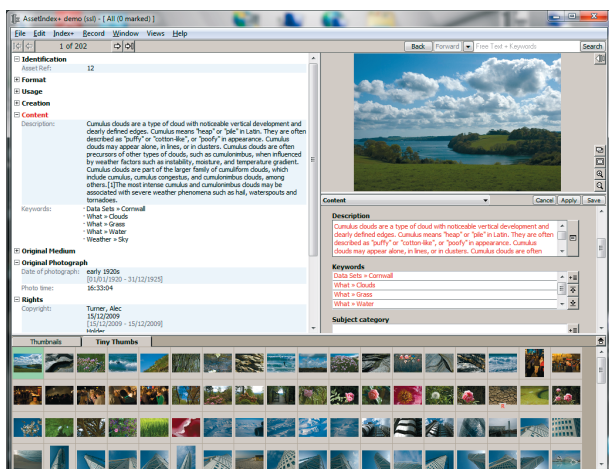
AssetIndex+ demo (ssl) - [ All (0 marked) ]

File Edit Index+ Record Window Views Help

1 of 202

Back Forward Free Text + Keywords Search

Identification
Asset Ref: 12
Format
Usage
Creation
Content
Description: Cumulus clouds are a type of cloud with noticeable vertical development and clearly defined edges. Cumulus means "heap" or "pile" in Latin. They are often described as "puffy" or "cotton-like", or "poofy" in appearance. Cumulus clouds may appear alone, in lines, or in clusters. Cumulus clouds are often precursors of other types of clouds, such as cumulonimbus, when influenced by weather factors such as instability, moisture, and temperature gradient. Cumulus clouds are part of the larger family of cumuliform clouds, which include cumulus, cumulus congestus, and cumulonimbus clouds, among others.[1]The most intense cumulus clouds may be associated with severe weather phenomena such as hail, waterspouts and tornadoes.
Keywords: Data Sets » Cornwall
What » Clouds
What » Grass
What » Water
Weather » Sky
Original Medium
Original Photograph
Date of photograph: early 1920s
[01/01/1920 - 31/12/1925]
Photo time: 16:33:04
Rights
Copyright: Turner, Alec
15/12/2009
[15/12/2009 - 15/12/2009]
Holder

Content
Cancel Apply Save
Description
Cumulus clouds are a type of cloud with noticeable vertical development and clearly defined edges. Cumulus means "heap" or "pile" in Latin. They are often described as "puffy" or "cotton-like", or "poofy" in appearance. Cumulus clouds may appear alone, in lines, or in clusters. Cumulus clouds are often
Keywords
Data Sets » Cornwall
What » Clouds
What » Grass
What » Water
Subject category

Thumbnails Tiny Thumbs